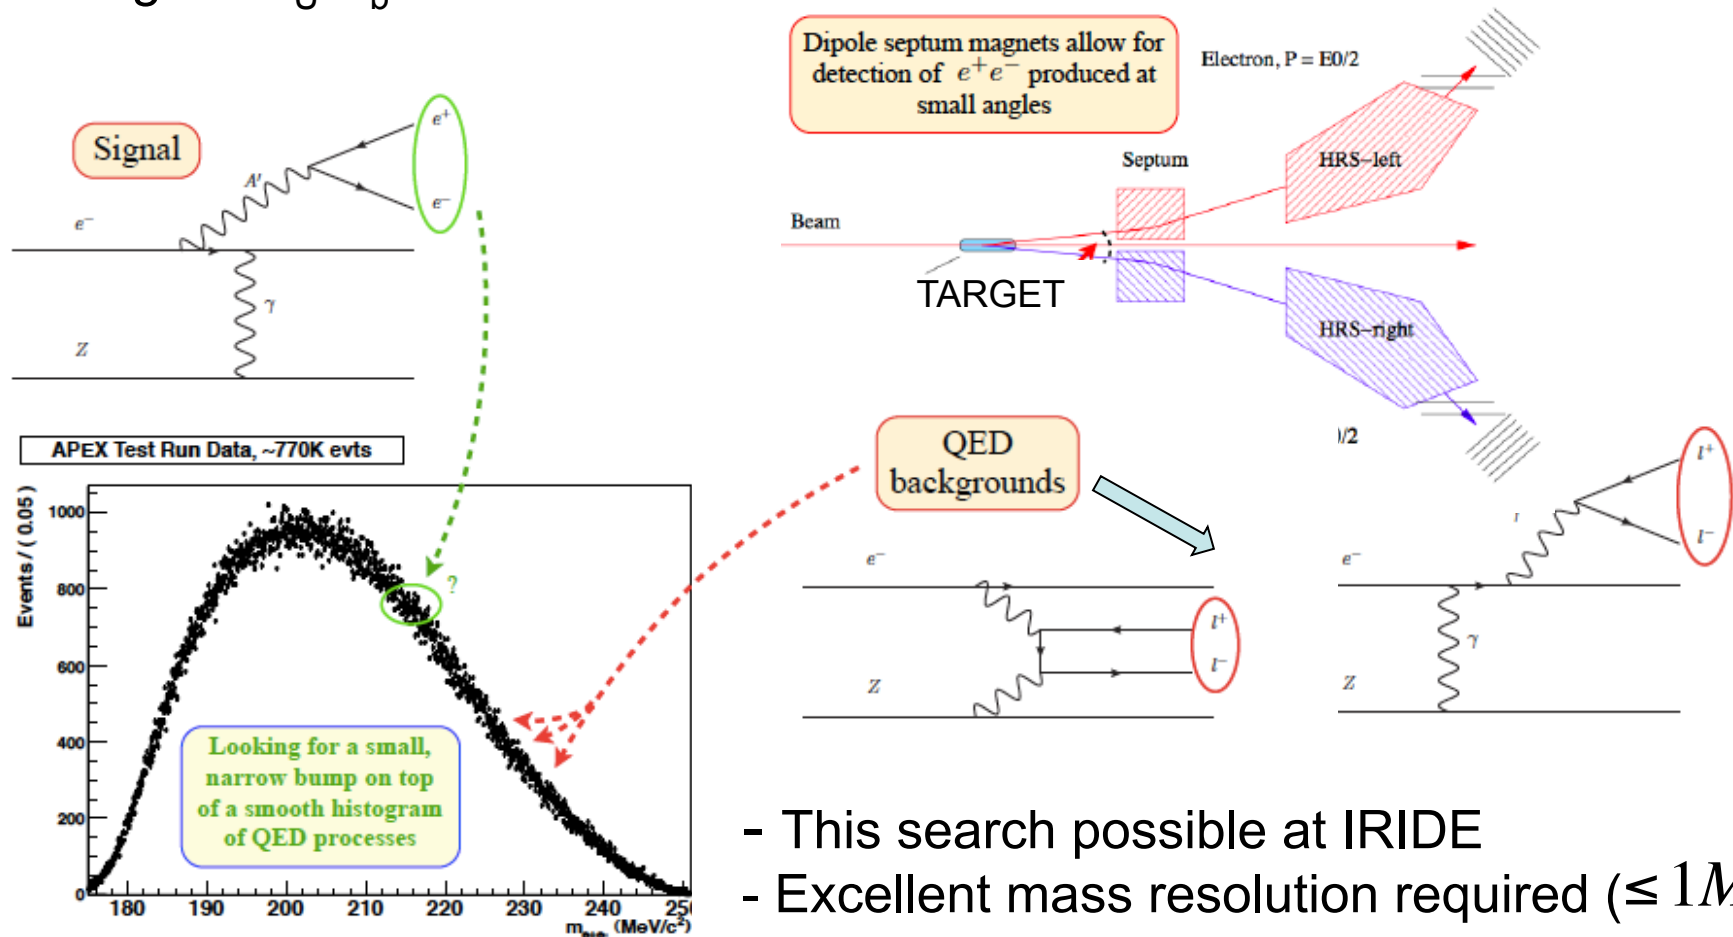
Signal

$A'$

$e^+$

$e^-$

$e^-$

$\gamma$

$Z$

Dipole septum magnets allow for detection of $e^+e^-$ produced at small angles

Electron, P = E0/2

Septum

HRS–left

Beam

TARGET

HRS–right

)/2

APEX Test Run Data, ~770K evts

Events / ( 0.05 )

1000

800

600

400

200

0

180

190

200

210

220

230

240

25

$m_{ee}$ (MeV/c$^2$)

?

Looking for a small, narrow bump on top of a smooth histogram of QED processes

QED backgrounds

$e^-$

$l^+$

$l^-$

$Z$

$e^-$

$\gamma$

$l^+$

$l^-$

$\gamma$

$Z$

- This search possible at IRIDE

- Excellent mass resolution required ($\leq 1M$